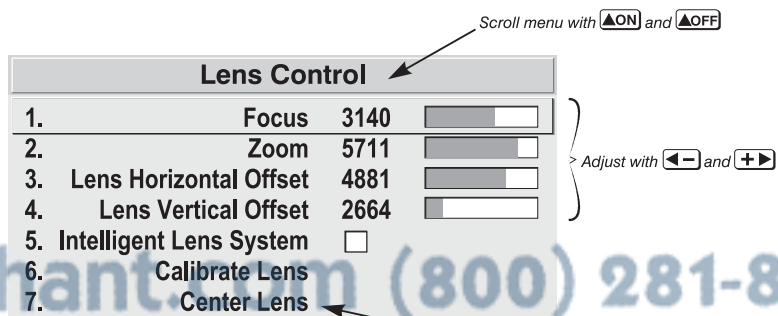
Scroll menu with ▲ON and ▲OFF

Lens Control

1. Focus 3140
2. Zoom 5711
3. Lens Horizontal Offset 4881
4. Lens Vertical Offset 2664
5. Intelligent Lens System
6. Calibrate Lens
7. Center Lens

Adjust with ◄− and +►

hant.com (800) 281-8